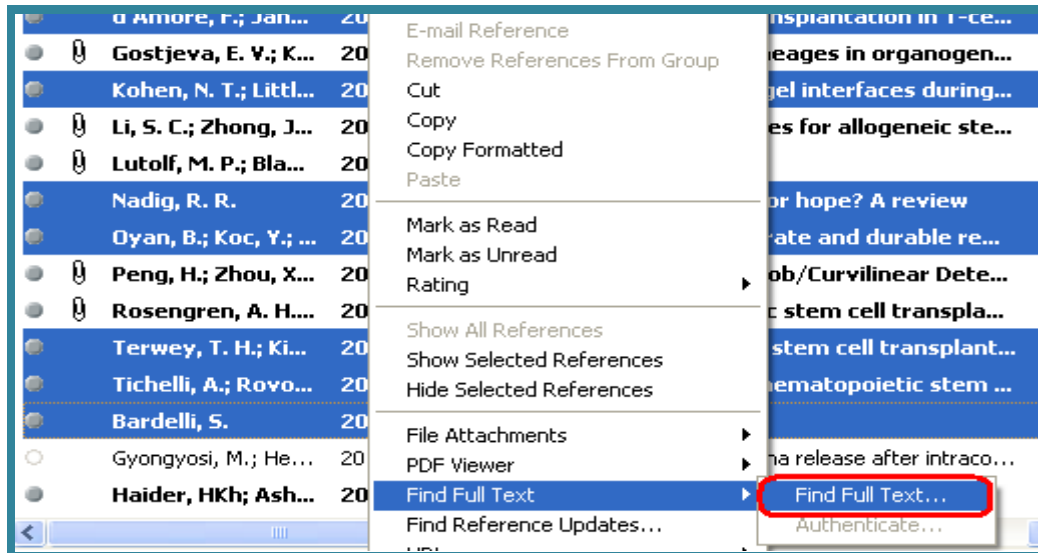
d'Amore, F.; Jan... 20 nsplantation in T-ce...
Gostjeva, E. V.; K... 20 neages in organogen...
Kohen, N. T.; Littl... 20 gel interfaces during...
Li, S. C.; Zhong, J... 20 es for allogeneic ste...
Lutolf, M. P.; Bla... 20
Nadig, R. R. 20 or hope? A review
Oyan, B.; Koc, Y.; ... 20 rate and durable re...
Peng, H.; Zhou, X... 20 ob/Curvilinear Dete...
Rosengren, A. H... 20 c stem cell transpla...
Terwey, T. H.; Ki... 20 stem cell transplant...
Tichelli, A.; Rovo... 20 hematopoietic stem ...
Bardelli, S. 20
Gyongyosi, M.; He... 20 na release after intraco...
Haider, HKh; Ash... 20

E-mail Reference
Remove References From Group
Cut
Copy
Copy Formatted
Paste
Mark as Read
Mark as Unread
Rating
Show All References
Show Selected References
Hide Selected References
File Attachments
PDF Viewer
Find Full Text
Find Reference Updates...
URL

Find Full Text...
Authenticate...